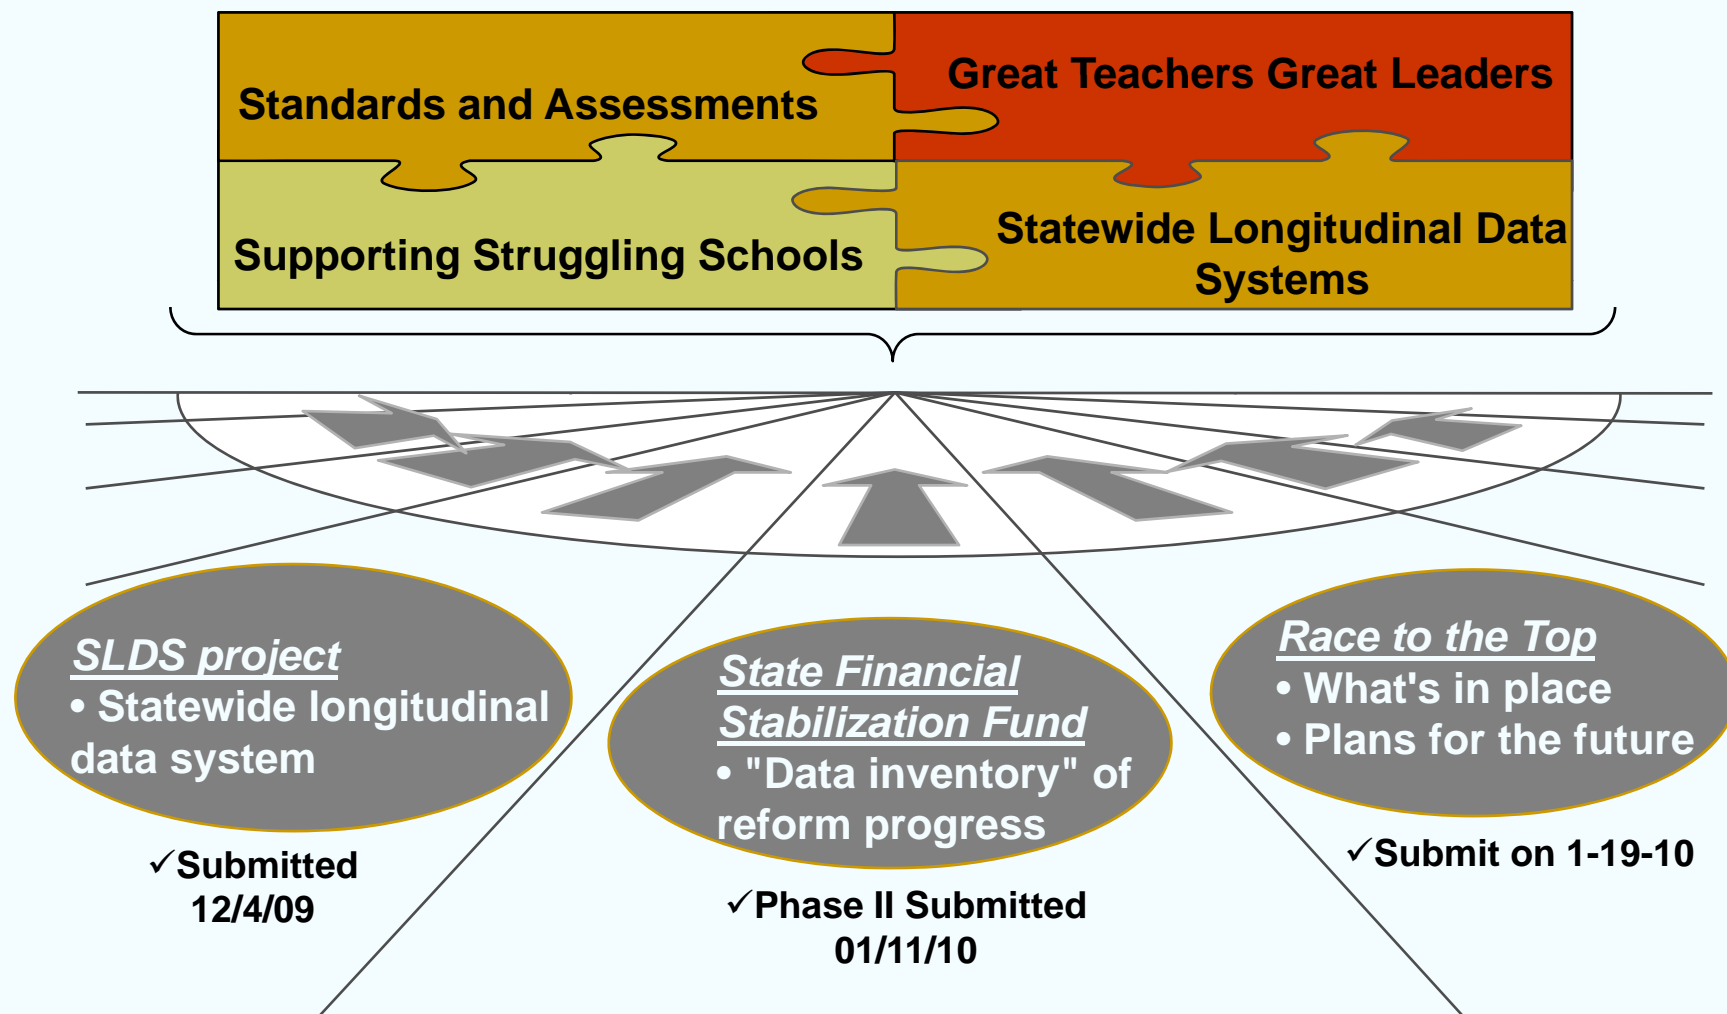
Standards and Assessments

Great Teachers Great Leaders

Supporting Struggling Schools

Statewide Longitudinal Data Systems

SLDS project
• Statewide longitudinal data system

✓Submitted 12/4/09

State Financial Stabilization Fund
• "Data inventory" of reform progress

✓Phase II Submitted 01/11/10

Race to the Top
• What's in place
• Plans for the future

✓Submit on 1-19-10